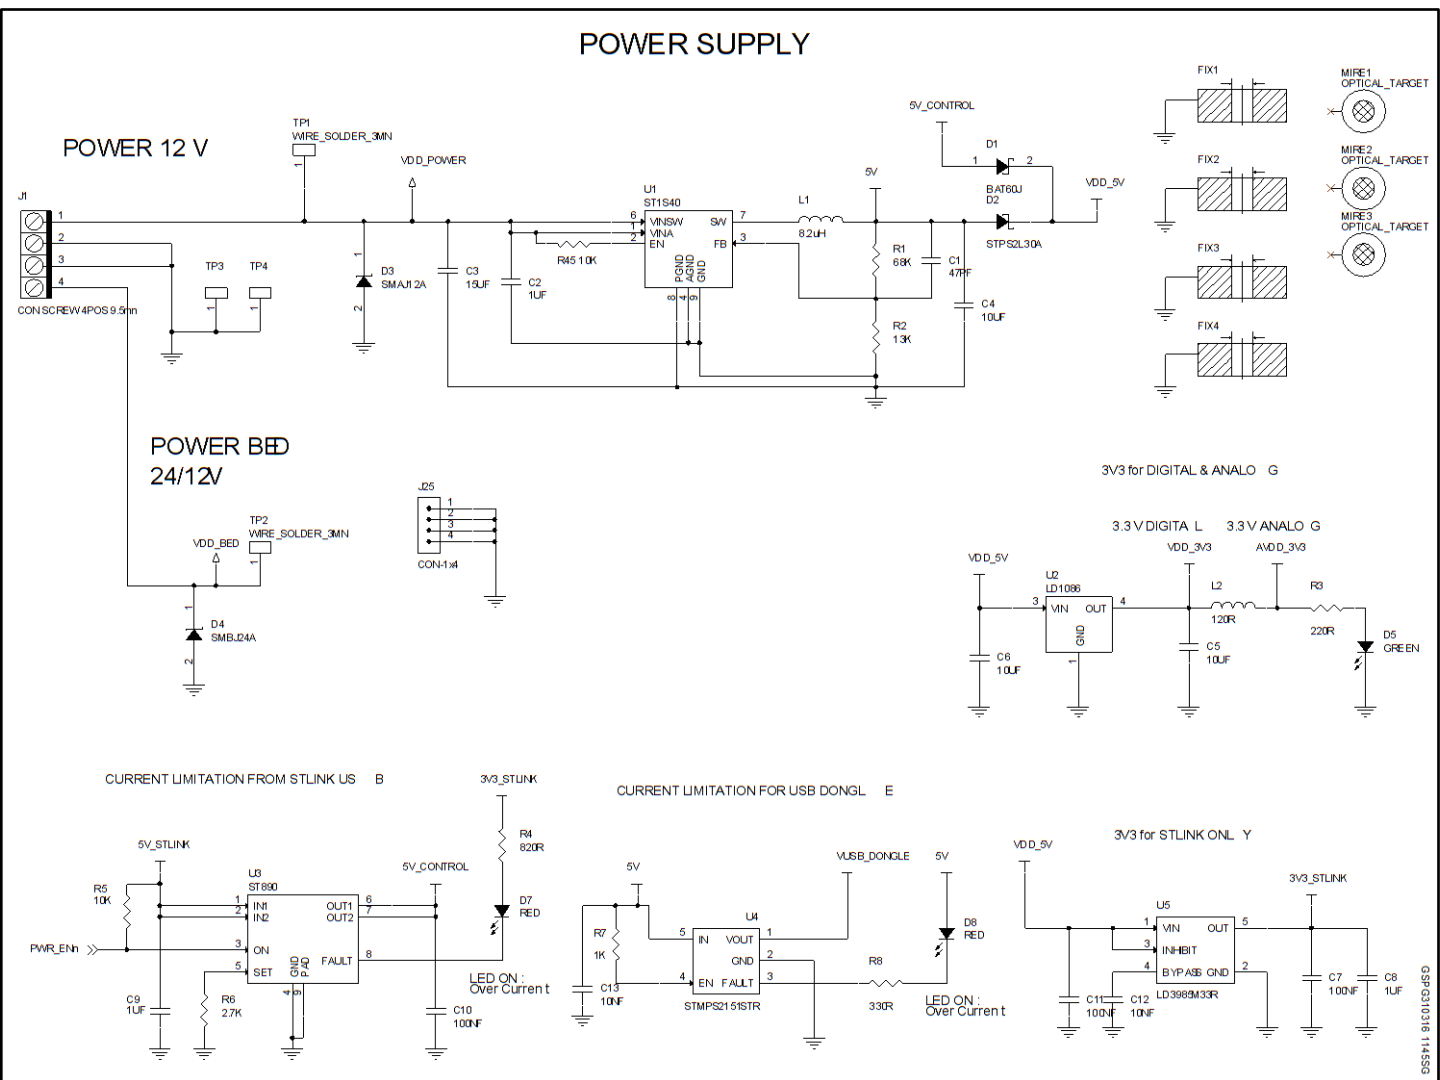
POWER SUPPLY

POWER 12 V

J1
1
2
3
4
CONSCREW4POS9.5mn

TP1
WIRE_SOLDER_3MN
1

TP3 TP4
1 1

VDD_POWER

D3
SMAJ12A
1
2

C3
15UF

C2
1UF

R45 10K

U1
ST1S40
6 VINSW
1 VINA
2 EN
SW 7
FB 3
PGND AGND GND
8 4 9

L1
82uH

5V

R1
68K

C1
47PF

R2
13K

C4
10UF

5V_CONTROL

D1
1 2
BAT60J
D2
STPS2L30A

VDD_5V

FIX1
FIX2
FIX3
FIX4

MIRE1
OPTICAL_TARGET
MIRE2
OPTICAL_TARGET
MIRE3
OPTICAL_TARGET

POWER BED
24/12V

J25
1
2
3
4
CON-1x4

TP2
WIRE_SOLDER_3MN
VDD_BED
1

D4
SMBJ24A
1
2

3V3 for DIGITAL & ANALO G

3.3 V DIGITA L 3.3 V ANALO G

VDD_5V
VDD_3V3
AVDD_3V3

U2
LD1086
3 VIN OUT 4
GND
1

L2
120R

R3
220R

C6
10UF

C5
10UF

D5
GREEN

CURRENT LIMITATION FROM STLINK US B

3V3_STLINK

R4
820R

D7
RED

5V_STLINK

R5
10K

PWR_ENn

U3
ST890
1 IN1
2 IN2
3 ON
5 SET
GND PAD
4 9
OUT1 6
OUT2 7
FAULT 8

5V_CONTROL

C9
1UF

R6
2.7K

C10
100NF

LED ON :
Over Current

CURRENT LIMITATION FOR USB DONGL E

5V

R7
1K

C13
10NF

U4
5 IN VOUT 1
GND 2
4 EN FAULT 3
STMPS2151STR

VUSB_DONGLE

5V

D8
RED

R8
330R

LED ON :
Over Current

3V3 for STLINK ONL Y

VDD_5V

U5
1 VIN OUT 5
3 INHIBIT
4 BYPASS GND 2
LD3985M33R

C11
100NF

C12
10NF

3V3_STLINK

C7
100NF

C8
1UF

GSPG3103161145SG